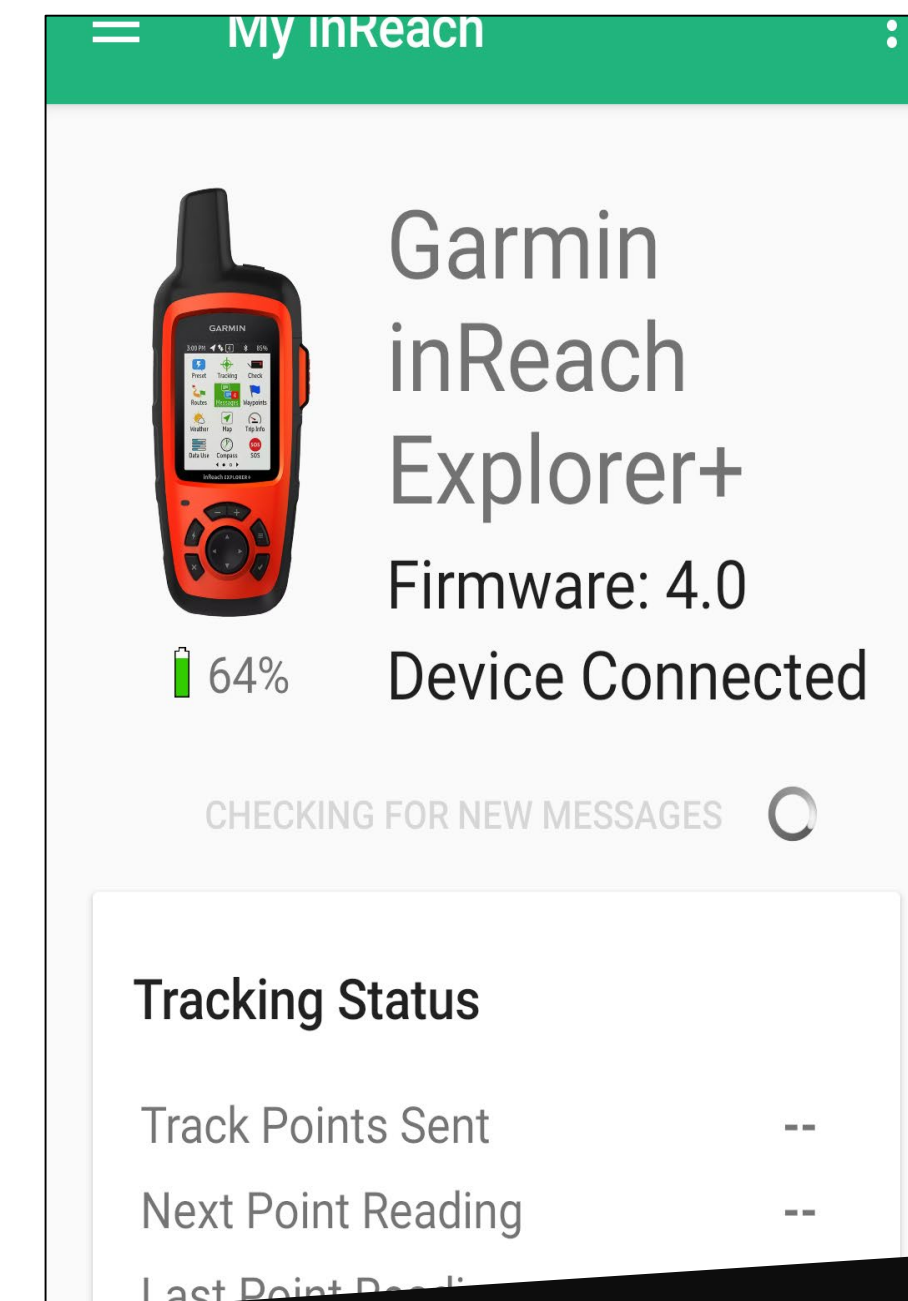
My inReach

GARMIN

3:00 PM 85%

Preset Tracking Check

Routes Messages Waypoints

Weather Map Trip Info

Data Use Compass SOS

inReach EXPLORER+

Garmin inReach Explorer+

Firmware: 4.0

64%

Device Connected

CHECKING FOR NEW MESSAGES

Tracking Status

Track Points Sent --

Next Point Reading --

Last Point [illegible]